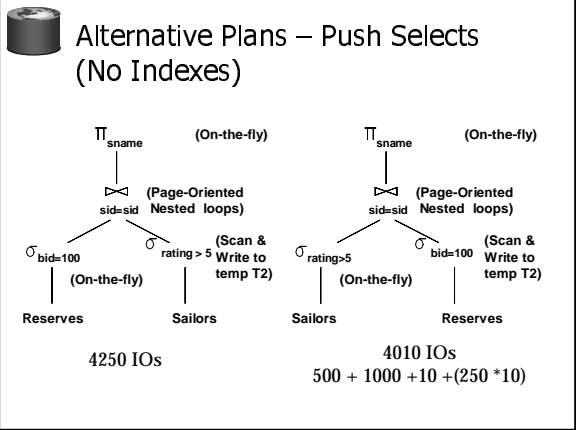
Alternative Plans – Push Selects (No Indexes)

$\pi_{sname}$ (On-the-fly)

$\bowtie_{sid=sid}$ (Page-Oriented Nested loops)

$\sigma_{bid=100}$ (On-the-fly)

$\sigma_{rating > 5}$ (Scan & Write to temp T2)

Reserves

Sailors

4250 IOs

$\pi_{sname}$ (On-the-fly)

$\bowtie_{sid=sid}$ (Page-Oriented Nested loops)

$\sigma_{rating>5}$ (On-the-fly)

$\sigma_{bid=100}$ (Scan & Write to temp T2)

Sailors

Reserves

4010 IOs
500 + 1000 +10 +(250 *10)